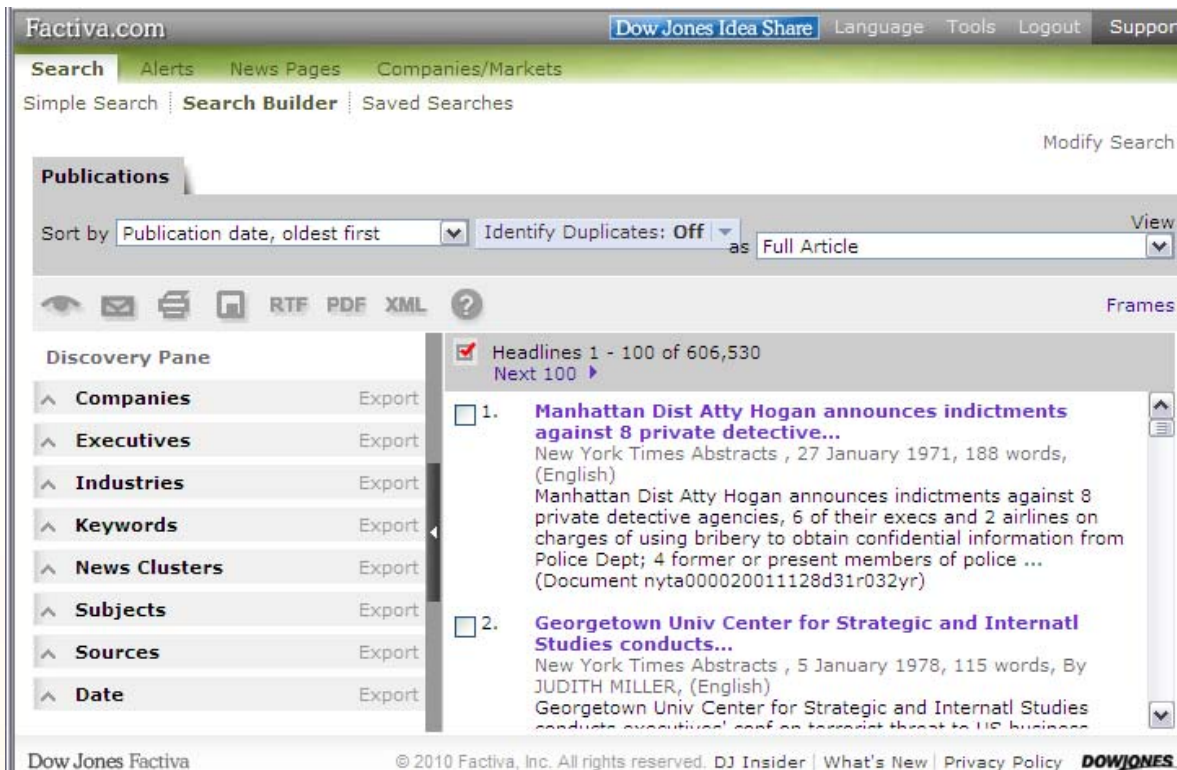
Factiva.com

Dow Jones Idea Share Language Tools Logout Suppor

Search Alerts News Pages Companies/Markets

Simple Search | Search Builder | Saved Searches

Modify Search

Publications

Sort by Publication date, oldest first

Identify Duplicates: Off

View as Full Article

RTF PDF XML

Frames

Discovery Pane

Companies Export

Executives Export

Industries Export

Keywords Export

News Clusters Export

Subjects Export

Sources Export

Date Export

Headlines 1 - 100 of 606,530
Next 100

1. Manhattan Dist Atty Hogan announces indictments against 8 private detective...
New York Times Abstracts , 27 January 1971, 188 words, (English)
Manhattan Dist Atty Hogan announces indictments against 8 private detective agencies, 6 of their execs and 2 airlines on charges of using bribery to obtain confidential information from Police Dept; 4 former or present members of police ...
(Document nyta000020011128d31r032yr)

2. Georgetown Univ Center for Strategic and Internatl Studies conducts...
New York Times Abstracts , 5 January 1978, 115 words, By JUDITH MILLER, (English)
Georgetown Univ Center for Strategic and Internatl Studies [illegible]

Dow Jones Factiva

© 2010 Factiva, Inc. All rights reserved. DJ Insider | What's New | Privacy Policy DOWJONES